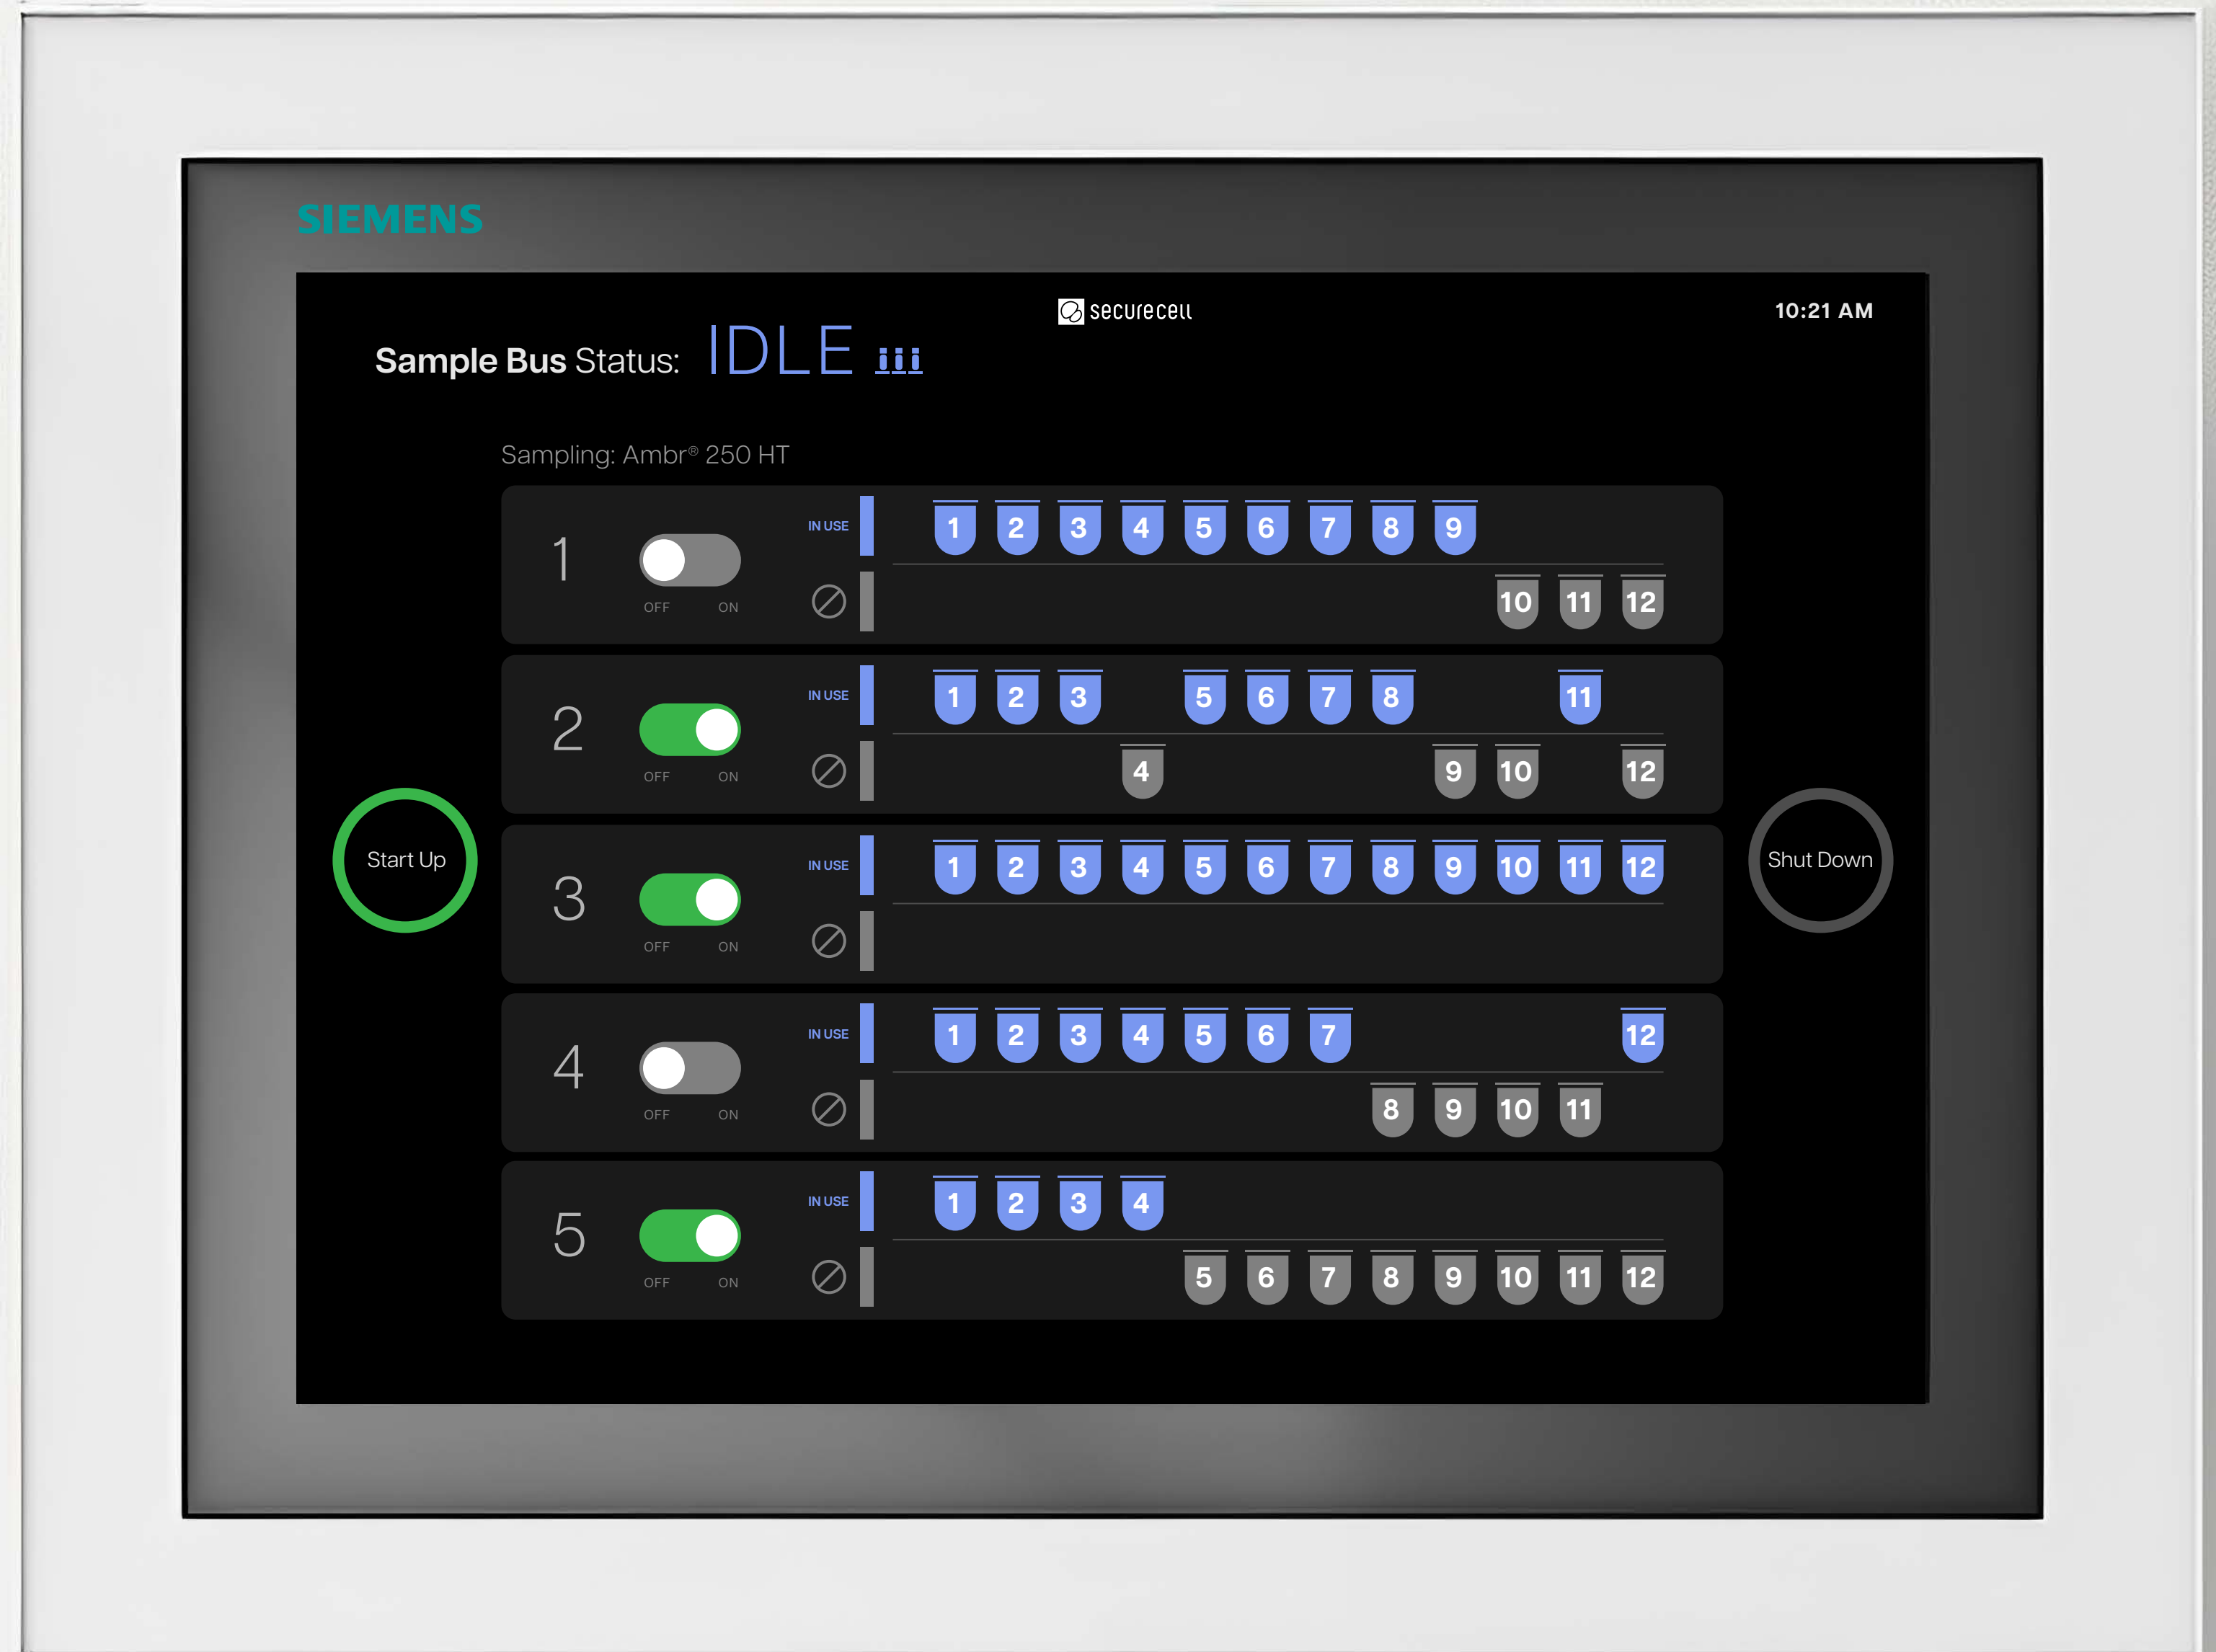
SIEMENS

securecell

10:21 AM

Sample Bus Status: IDLE iii

Sampling: Ambr® 250 HT

1 OFF ON IN USE 1 2 3 4 5 6 7 8 9 10 11 12

2 OFF ON IN USE 1 2 3 5 6 7 8 11 4 9 10 12

Start Up

3 OFF ON IN USE 1 2 3 4 5 6 7 8 9 10 11 12

Shut Down

4 OFF ON IN USE 1 2 3 4 5 6 7 12 8 9 10 11

5 OFF ON IN USE 1 2 3 4 5 6 7 8 9 10 11 12